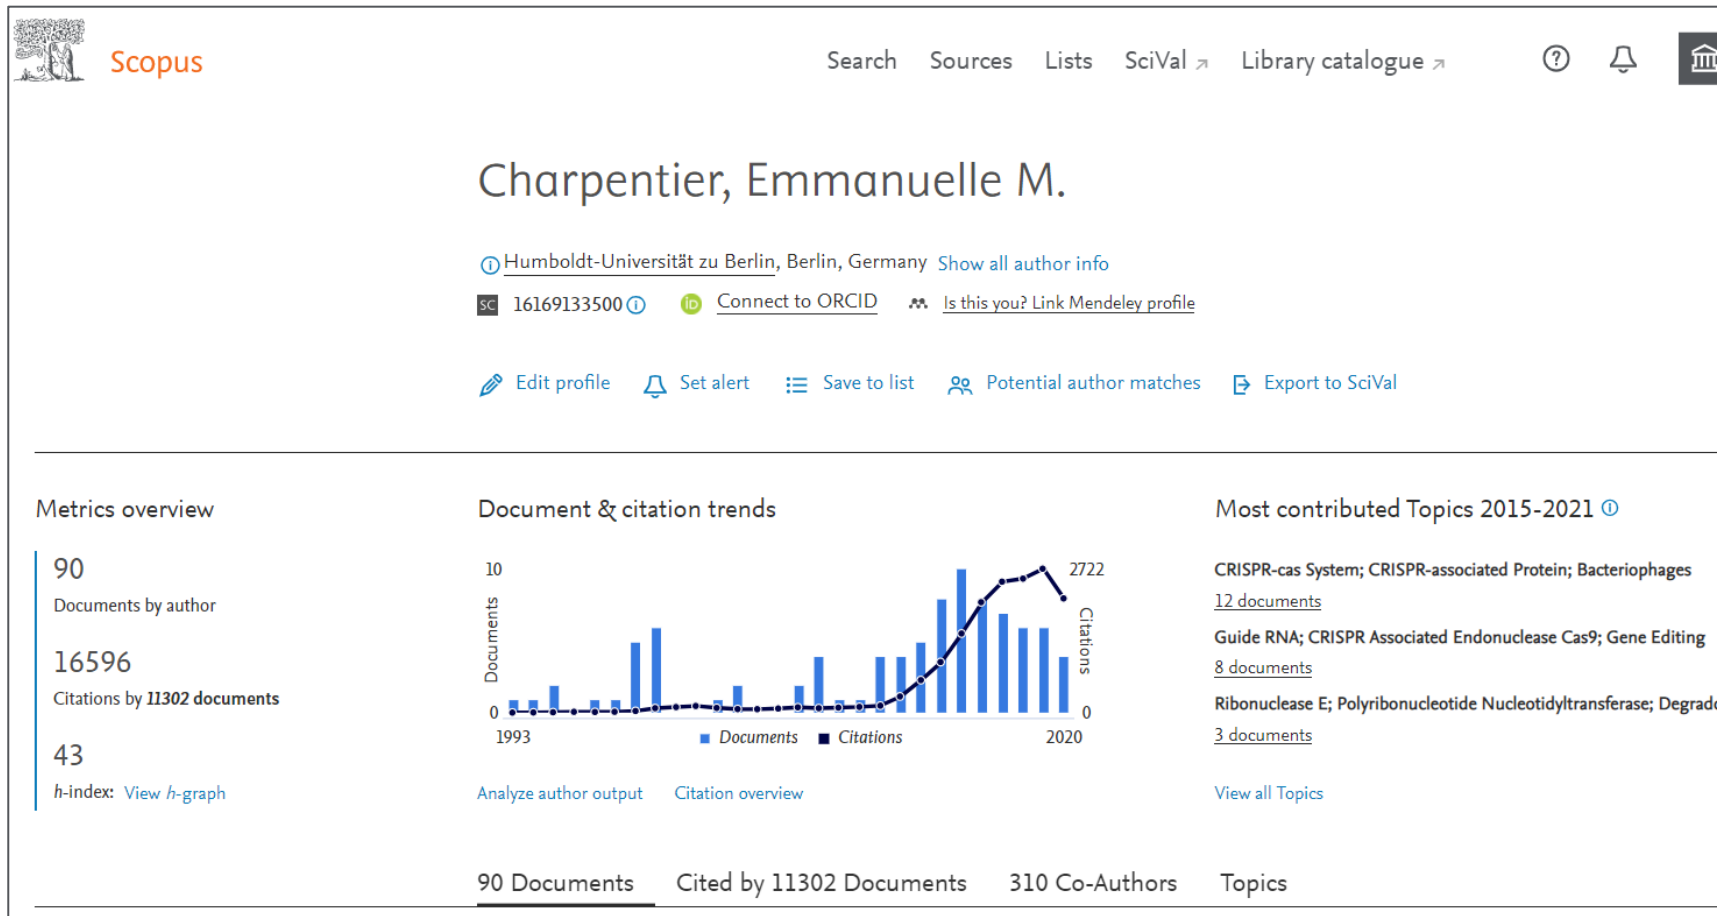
Scopus

Search Sources Lists SciVal ↗ Library catalogue ↗

Charpentier, Emmanuelle M.

Humboldt-Universität zu Berlin, Berlin, Germany Show all author info

SC 16169133500 Connect to ORCID Is this you? Link Mendeley profile

Edit profile Set alert Save to list Potential author matches Export to SciVal

Metrics overview

90
Documents by author

16596
Citations by 11302 documents

43
h-index: View h-graph

Document & citation trends

10
Documents
0
1993
2722
Citations
0
2020
Documents Citations

Analyze author output Citation overview

Most contributed Topics 2015-2021

CRISPR-cas System; CRISPR-associated Protein; Bacteriophages
12 documents

Guide RNA; CRISPR Associated Endonuclease Cas9; Gene Editing
8 documents

Ribonuclease E; Polyribonucleotide Nucleotidyltransferase; Degrad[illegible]
3 documents

View all Topics

90 Documents Cited by 11302 Documents 310 Co-Authors Topics